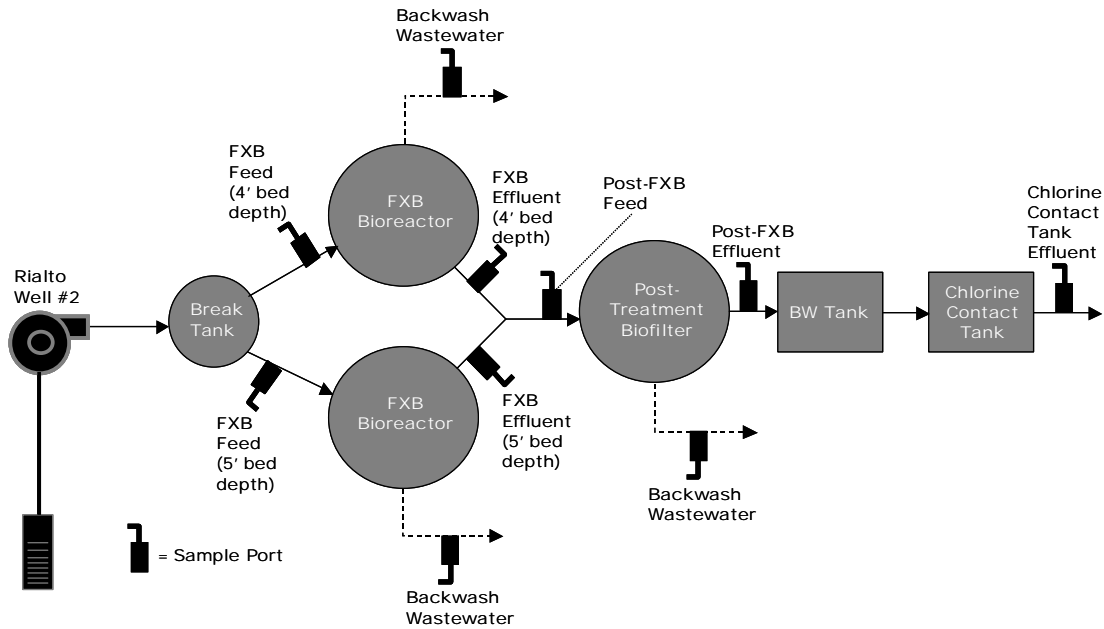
Backwash Wastewater

FXB Feed (4′ bed depth)

FXB Bioreactor

FXB Effluent (4′ bed depth)

Post-FXB Feed

Post-FXB Effluent

Chlorine Contact Tank Effluent

Rialto Well #2

Break Tank

Post-Treatment Biofilter

BW Tank

Chlorine Contact Tank

FXB Bioreactor

FXB Feed (5′ bed depth)

FXB Effluent (5′ bed depth)

Backwash Wastewater

= Sample Port

Backwash Wastewater